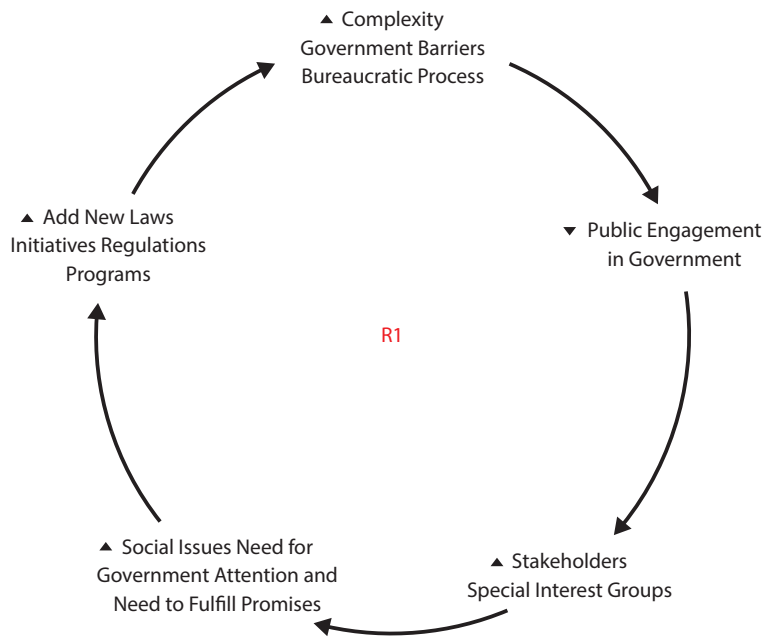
▲ Complexity
Government Barriers
Bureaucratic Process

▼ Public Engagement in Government

▲ Stakeholders
Special Interest Groups

▲ Social Issues Need for Government Attention and Need to Fulfill Promises

▲ Add New Laws
Initiatives Regulations
Programs

R1